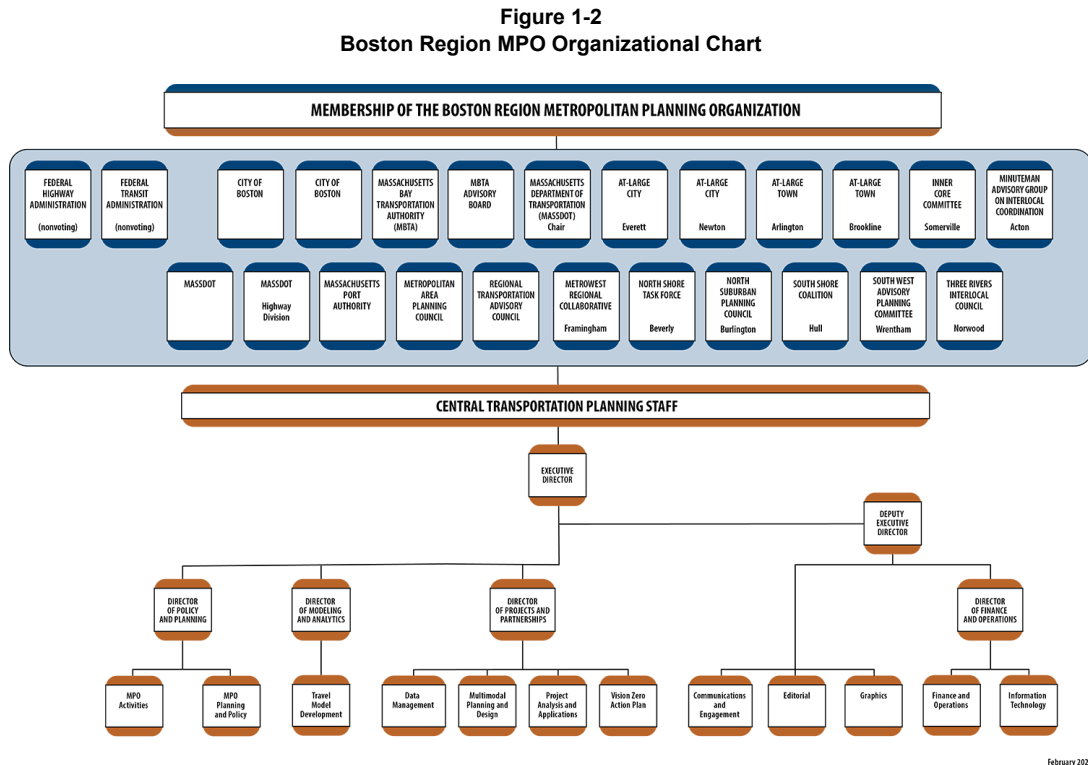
**Figure 1-2**
**Boston Region MPO Organizational Chart**

MEMBERSHIP OF THE BOSTON REGION METROPOLITAN PLANNING ORGANIZATION

FEDERAL HIGHWAY ADMINISTRATION (nonvoting)

FEDERAL TRANSIT ADMINISTRATION (nonvoting)

CITY OF BOSTON

CITY OF BOSTON

MASSACHUSETTS BAY TRANSPORTATION AUTHORITY (MBTA)

MBTA ADVISORY BOARD

MASSACHUSETTS DEPARTMENT OF TRANSPORTATION (MASSDOT) Chair

AT-LARGE CITY Everett

AT-LARGE CITY Newton

AT-LARGE TOWN Arlington

AT-LARGE TOWN Brookline

INNER CORE COMMITTEE Somerville

MINUTEMAN ADVISORY GROUP ON INTERLOCAL COORDINATION Acton

MASSDOT

MASSDOT Highway Division

MASSACHUSETTS PORT AUTHORITY

METROPOLITAN AREA PLANNING COUNCIL

REGIONAL TRANSPORTATION ADVISORY COUNCIL

METROWEST REGIONAL COLLABORATIVE Framingham

NORTH SHORE TASK FORCE Beverly

NORTH SUBURBAN PLANNING COUNCIL Burlington

SOUTH SHORE COALITION Hull

SOUTH WEST ADVISORY PLANNING COMMITTEE Wrentham

THREE RIVERS INTERLOCAL COUNCIL Norwood

CENTRAL TRANSPORTATION PLANNING STAFF

EXECUTIVE DIRECTOR

DEPUTY EXECUTIVE DIRECTOR

DIRECTOR OF POLICY AND PLANNING

DIRECTOR OF MODELING AND ANALYTICS

DIRECTOR OF PROJECTS AND PARTNERSHIPS

DIRECTOR OF FINANCE AND OPERATIONS

MPO Activities

MPO Planning and Policy

Travel Model Development

Data Management

Multimodal Planning and Design

Project Analysis and Applications

Vision Zero Action Plan

Communications and Engagement

Editorial

Graphics

Finance and Operations

Information Technology

February 202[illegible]